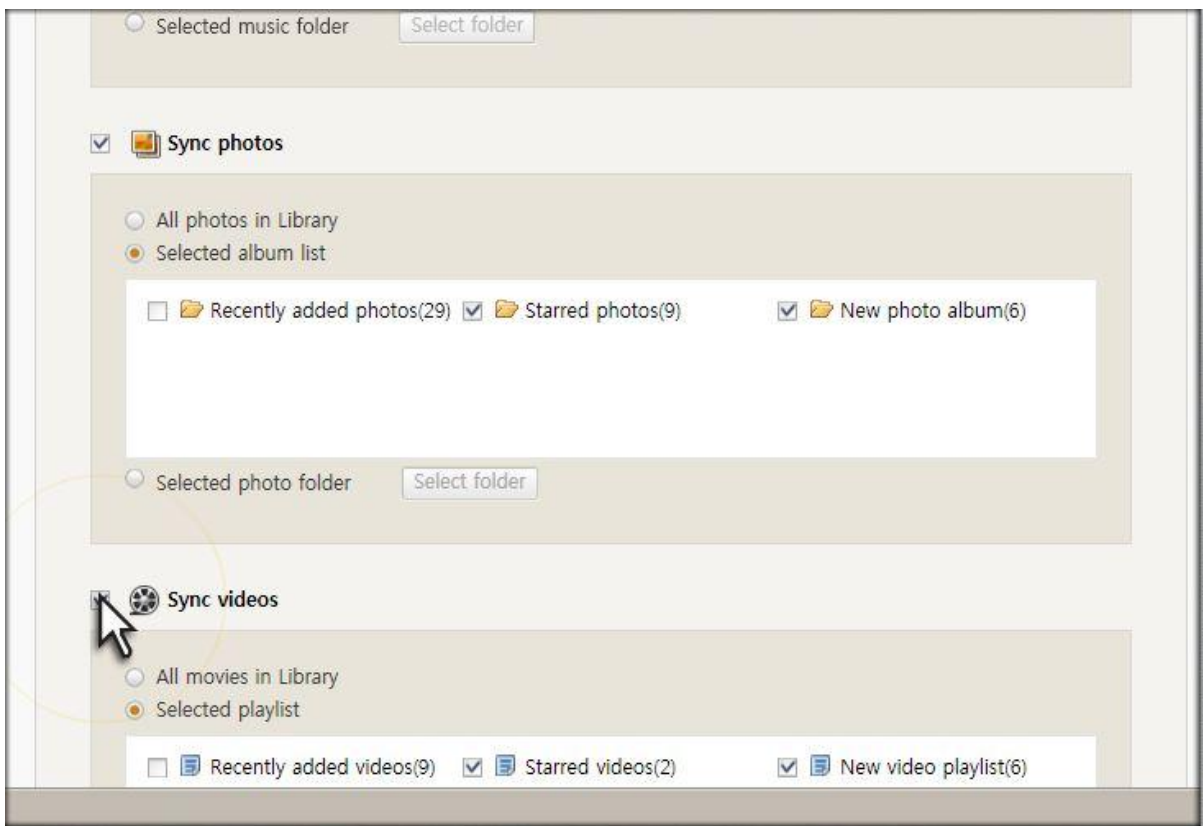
Selected music folder Select folder

Sync photos

All photos in Library
Selected album list

Recently added photos(29) Starred photos(9) New photo album(6)

Selected photo folder Select folder

Sync videos

All movies in Library
Selected playlist

Recently added videos(9) Starred videos(2) New video playlist(6)